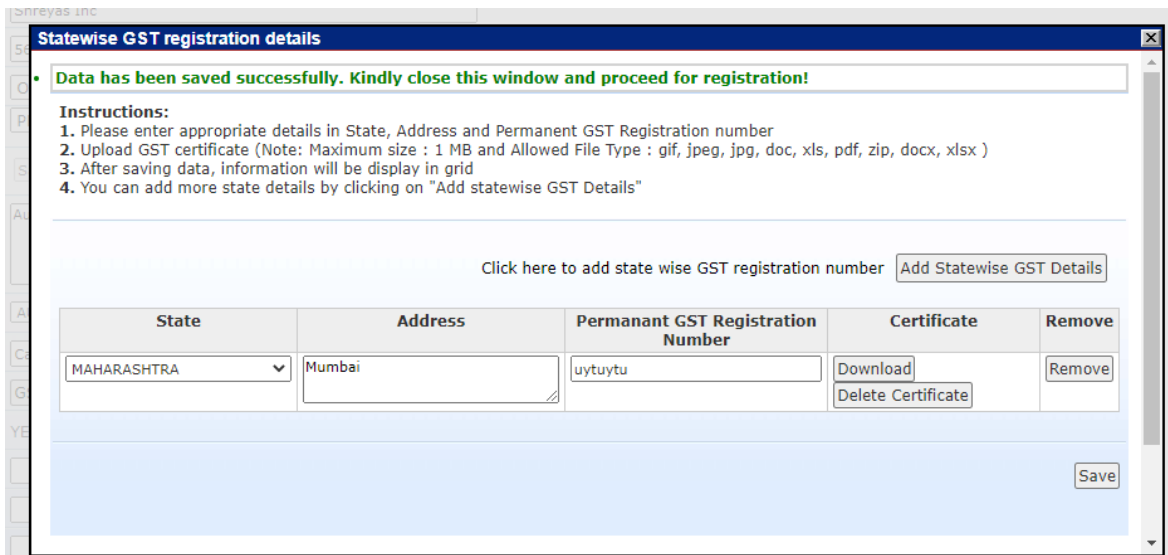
Shreyas Inc

Statewise GST registration details

Data has been saved successfully. Kindly close this window and proceed for registration!

Instructions:
1. Please enter appropriate details in State, Address and Permanent GST Registration number
2. Upload GST certificate (Note: Maximum size : 1 MB and Allowed File Type : gif, jpeg, jpg, doc, xls, pdf, zip, docx, xlsx )
3. After saving data, information will be display in grid
4. You can add more state details by clicking on "Add statewise GST Details"

Click here to add state wise GST registration number Add Statewise GST Details

| State | Address | Permanant GST Registration Number | Certificate | Remove |
|---|---|---|---|---|
| MAHARASHTRA | Mumbai | uytuytu | Download Delete Certificate | Remove |

Save